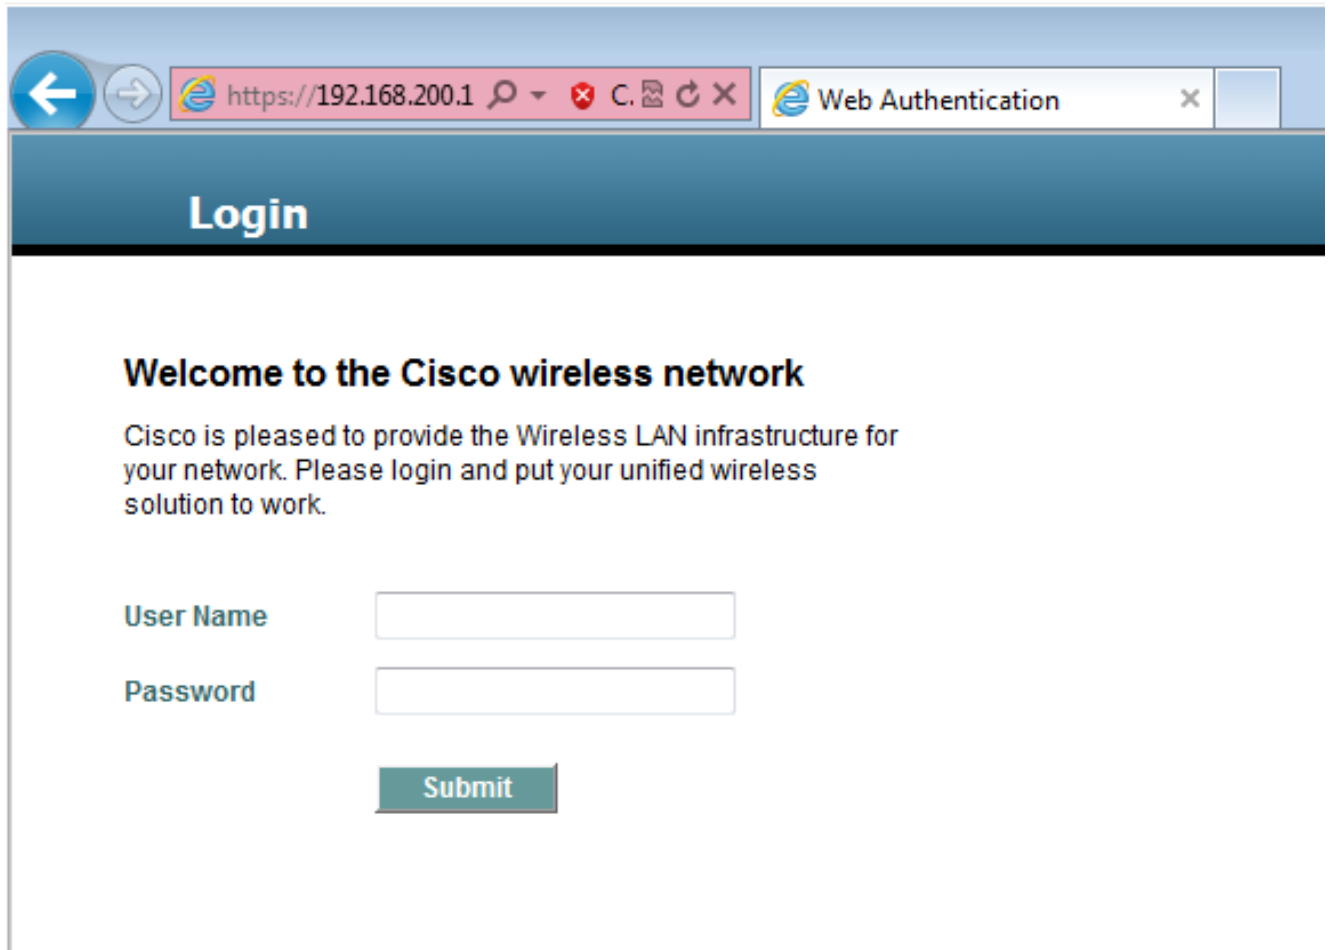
https://192.168.200.1

C.

Web Authentication

Login

Welcome to the Cisco wireless network

Cisco is pleased to provide the Wireless LAN infrastructure for your network. Please login and put your unified wireless solution to work.

User Name

Password

Submit